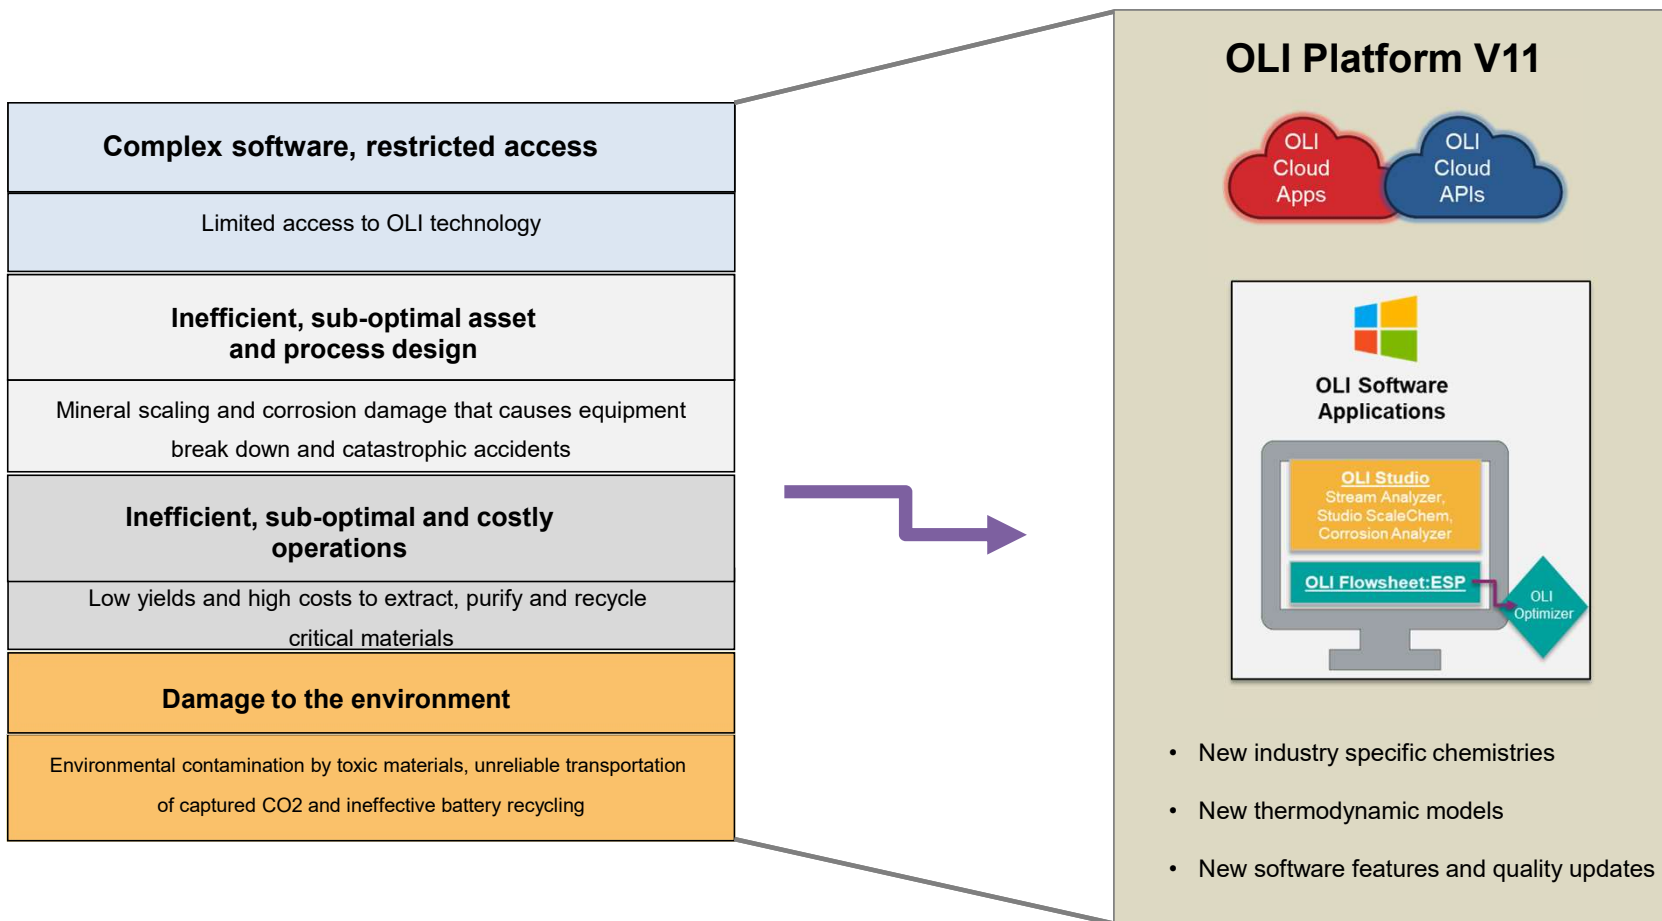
Complex software, restricted access

Limited access to OLI technology

Inefficient, sub-optimal asset and process design

Mineral scaling and corrosion damage that causes equipment break down and catastrophic accidents

Inefficient, sub-optimal and costly operations

Low yields and high costs to extract, purify and recycle critical materials

Damage to the environment

Environmental contamination by toxic materials, unreliable transportation of captured CO2 and ineffective battery recycling

OLI Platform V11

OLI Cloud Apps

OLI Cloud APIs

OLI Software Applications

OLI Studio
Stream Analyzer, Studio ScaleChem, Corrosion Analyzer

OLI Flowsheet:ESP

OLI Optimizer

• New industry specific chemistries

• New thermodynamic models

• New software features and quality updates